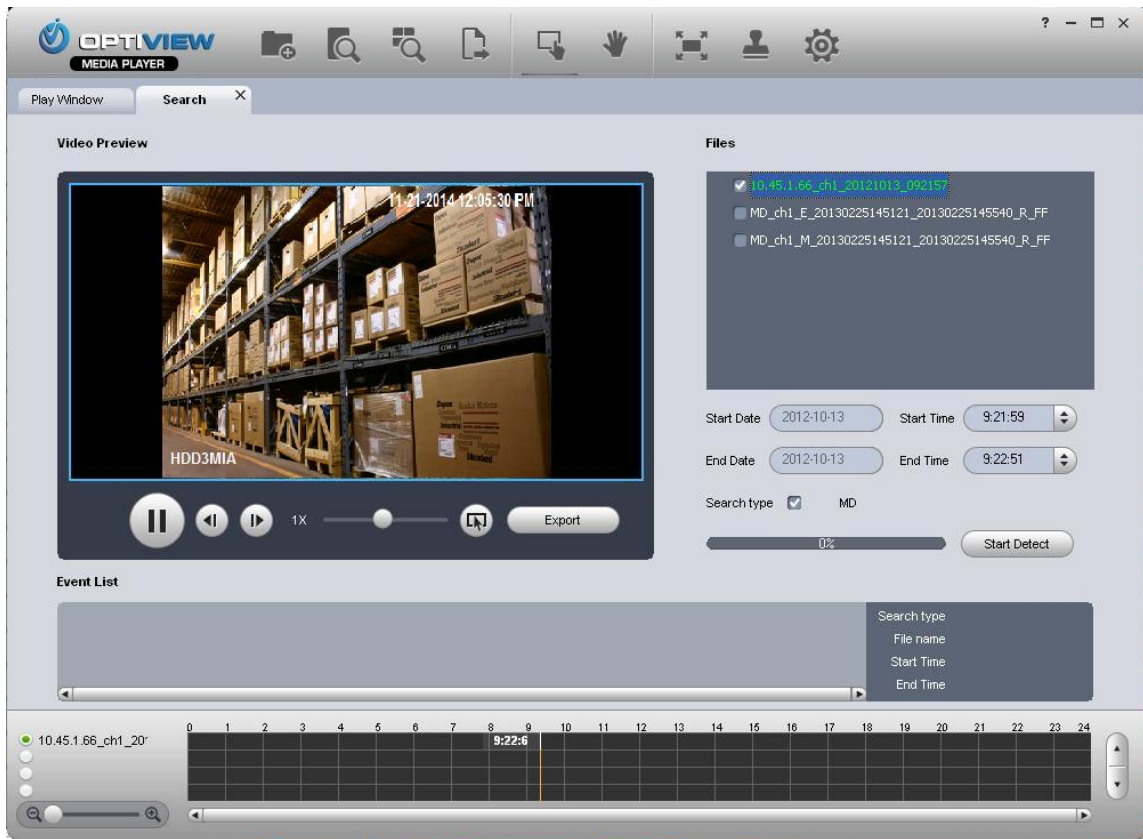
OPTIVIEW
MEDIA PLAYER

? — □ ×

Play Window
Search ×

Video Preview

11-21-2014 12:05:30 PM

HDD3MIA

1X

Export

Files

10.45.1.66_ch1_20121013_092157
MD_ch1_E_20130225145121_20130225145540_R_FF
MD_ch1_M_20130225145121_20130225145540_R_FF

Start Date 2012-10-13
Start Time 9:21:59
End Date 2012-10-13
End Time 9:22:51

Search type MD

0%

Start Detect

Event List

Search type
File name
Start Time
End Time

10.45.1.66_ch1_20

0 1 2 3 4 5 6 7 8 9 10 11 12 13 14 15 16 17 18 19 20 21 22 23 24

9:22:6